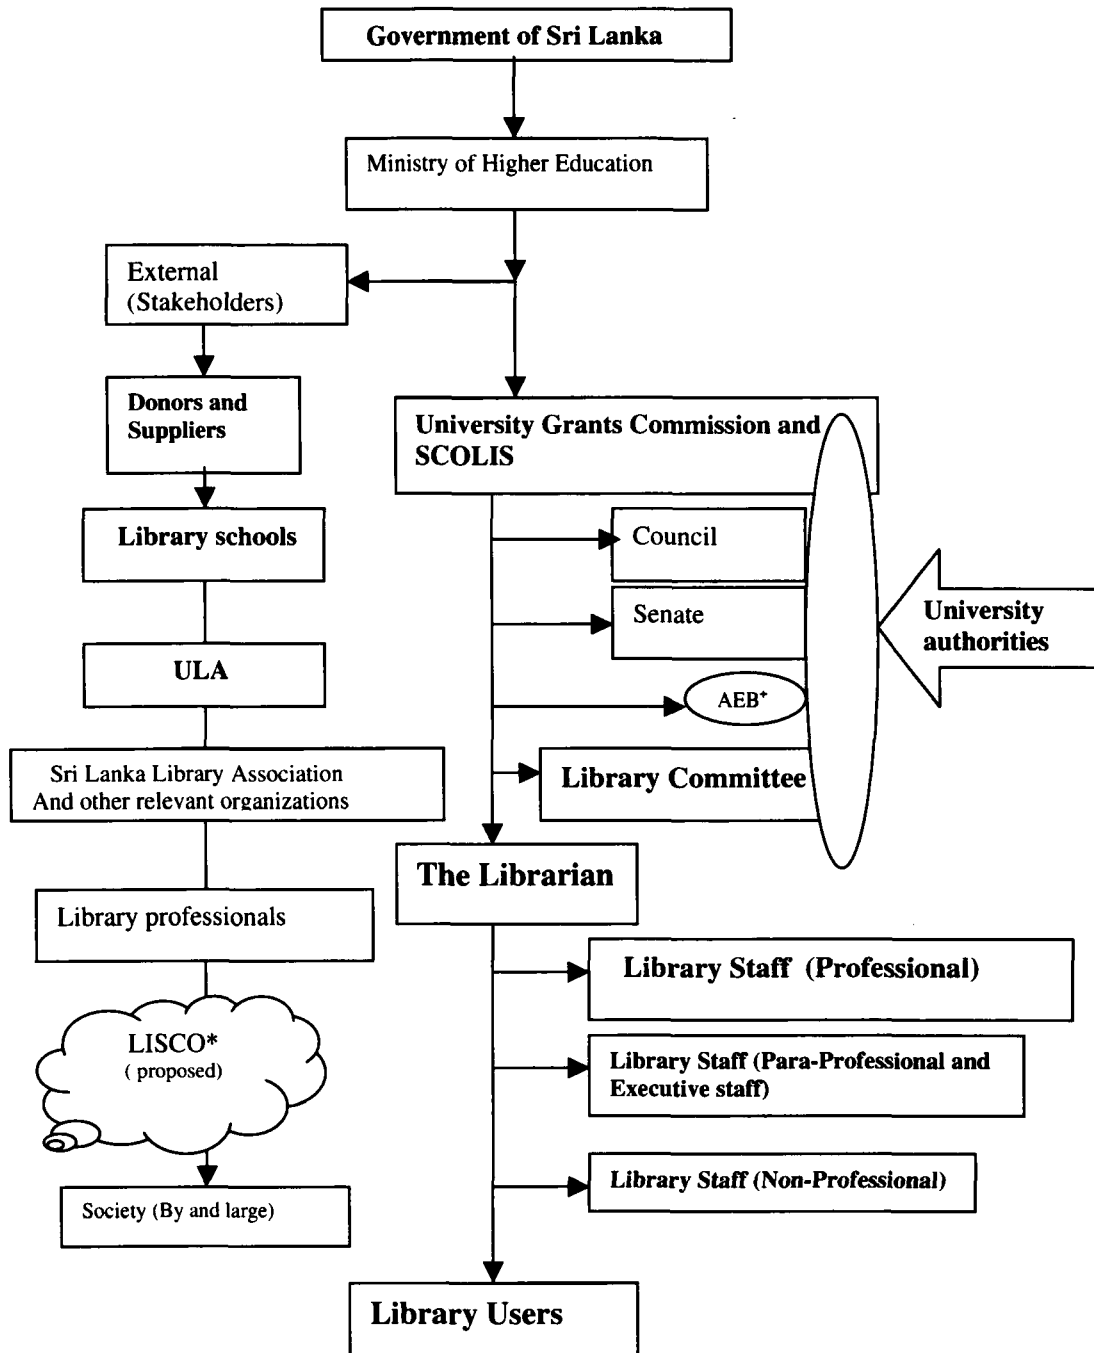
Government of Sri Lanka

Ministry of Higher Education

External (Stakeholders)

Donors and Suppliers

Library schools

ULA

Sri Lanka Library Association And other relevant organizations

Library professionals

LISCO* ( proposed)

Society (By and large)

University Grants Commission and SCOLIS

Council

Senate

AEB⁺

Library Committee

University authorities

The Librarian

Library Staff (Professional)

Library Staff (Para-Professional and Executive staff)

Library Staff (Non-Professional)

Library Users